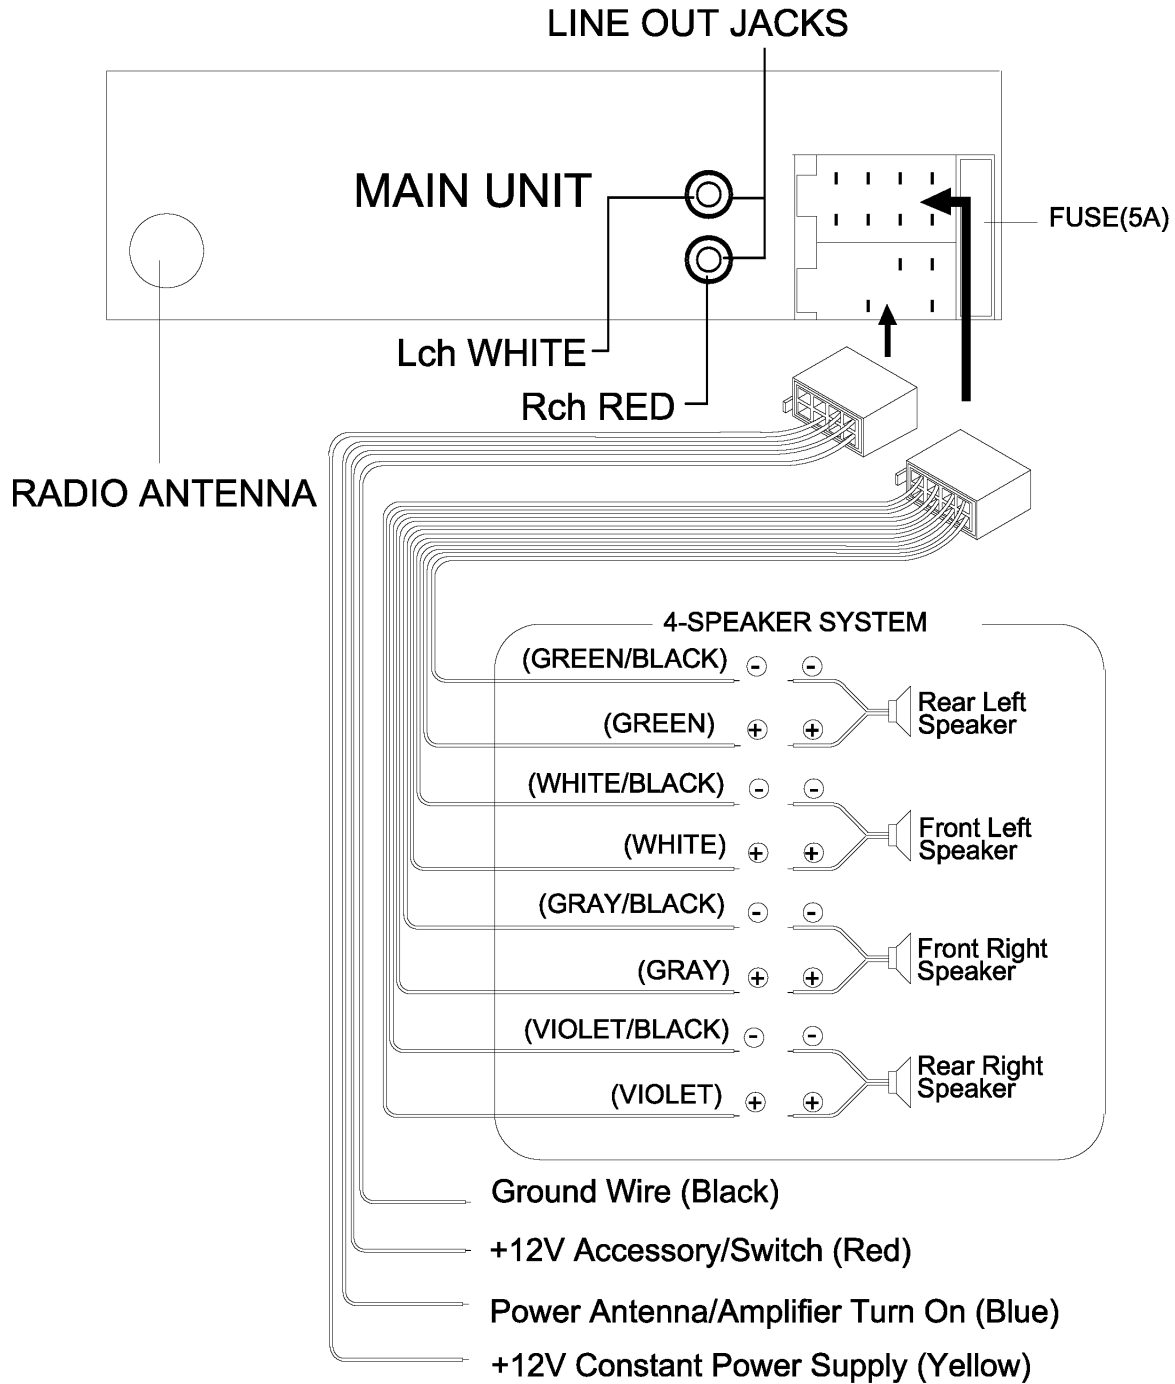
LINE OUT JACKS

MAIN UNIT

FUSE(5A)

Lch WHITE

Rch RED

RADIO ANTENNA

4-SPEAKER SYSTEM

(GREEN/BLACK) - -

(GREEN) + +

Rear Left Speaker

(WHITE/BLACK) - -

(WHITE) + +

Front Left Speaker

(GRAY/BLACK) - -

(GRAY) + +

Front Right Speaker

(VIOLET/BLACK) - -

(VIOLET) + +

Rear Right Speaker

Ground Wire (Black)

+12V Accessory/Switch (Red)

Power Antenna/Amplifier Turn On (Blue)

+12V Constant Power Supply (Yellow)